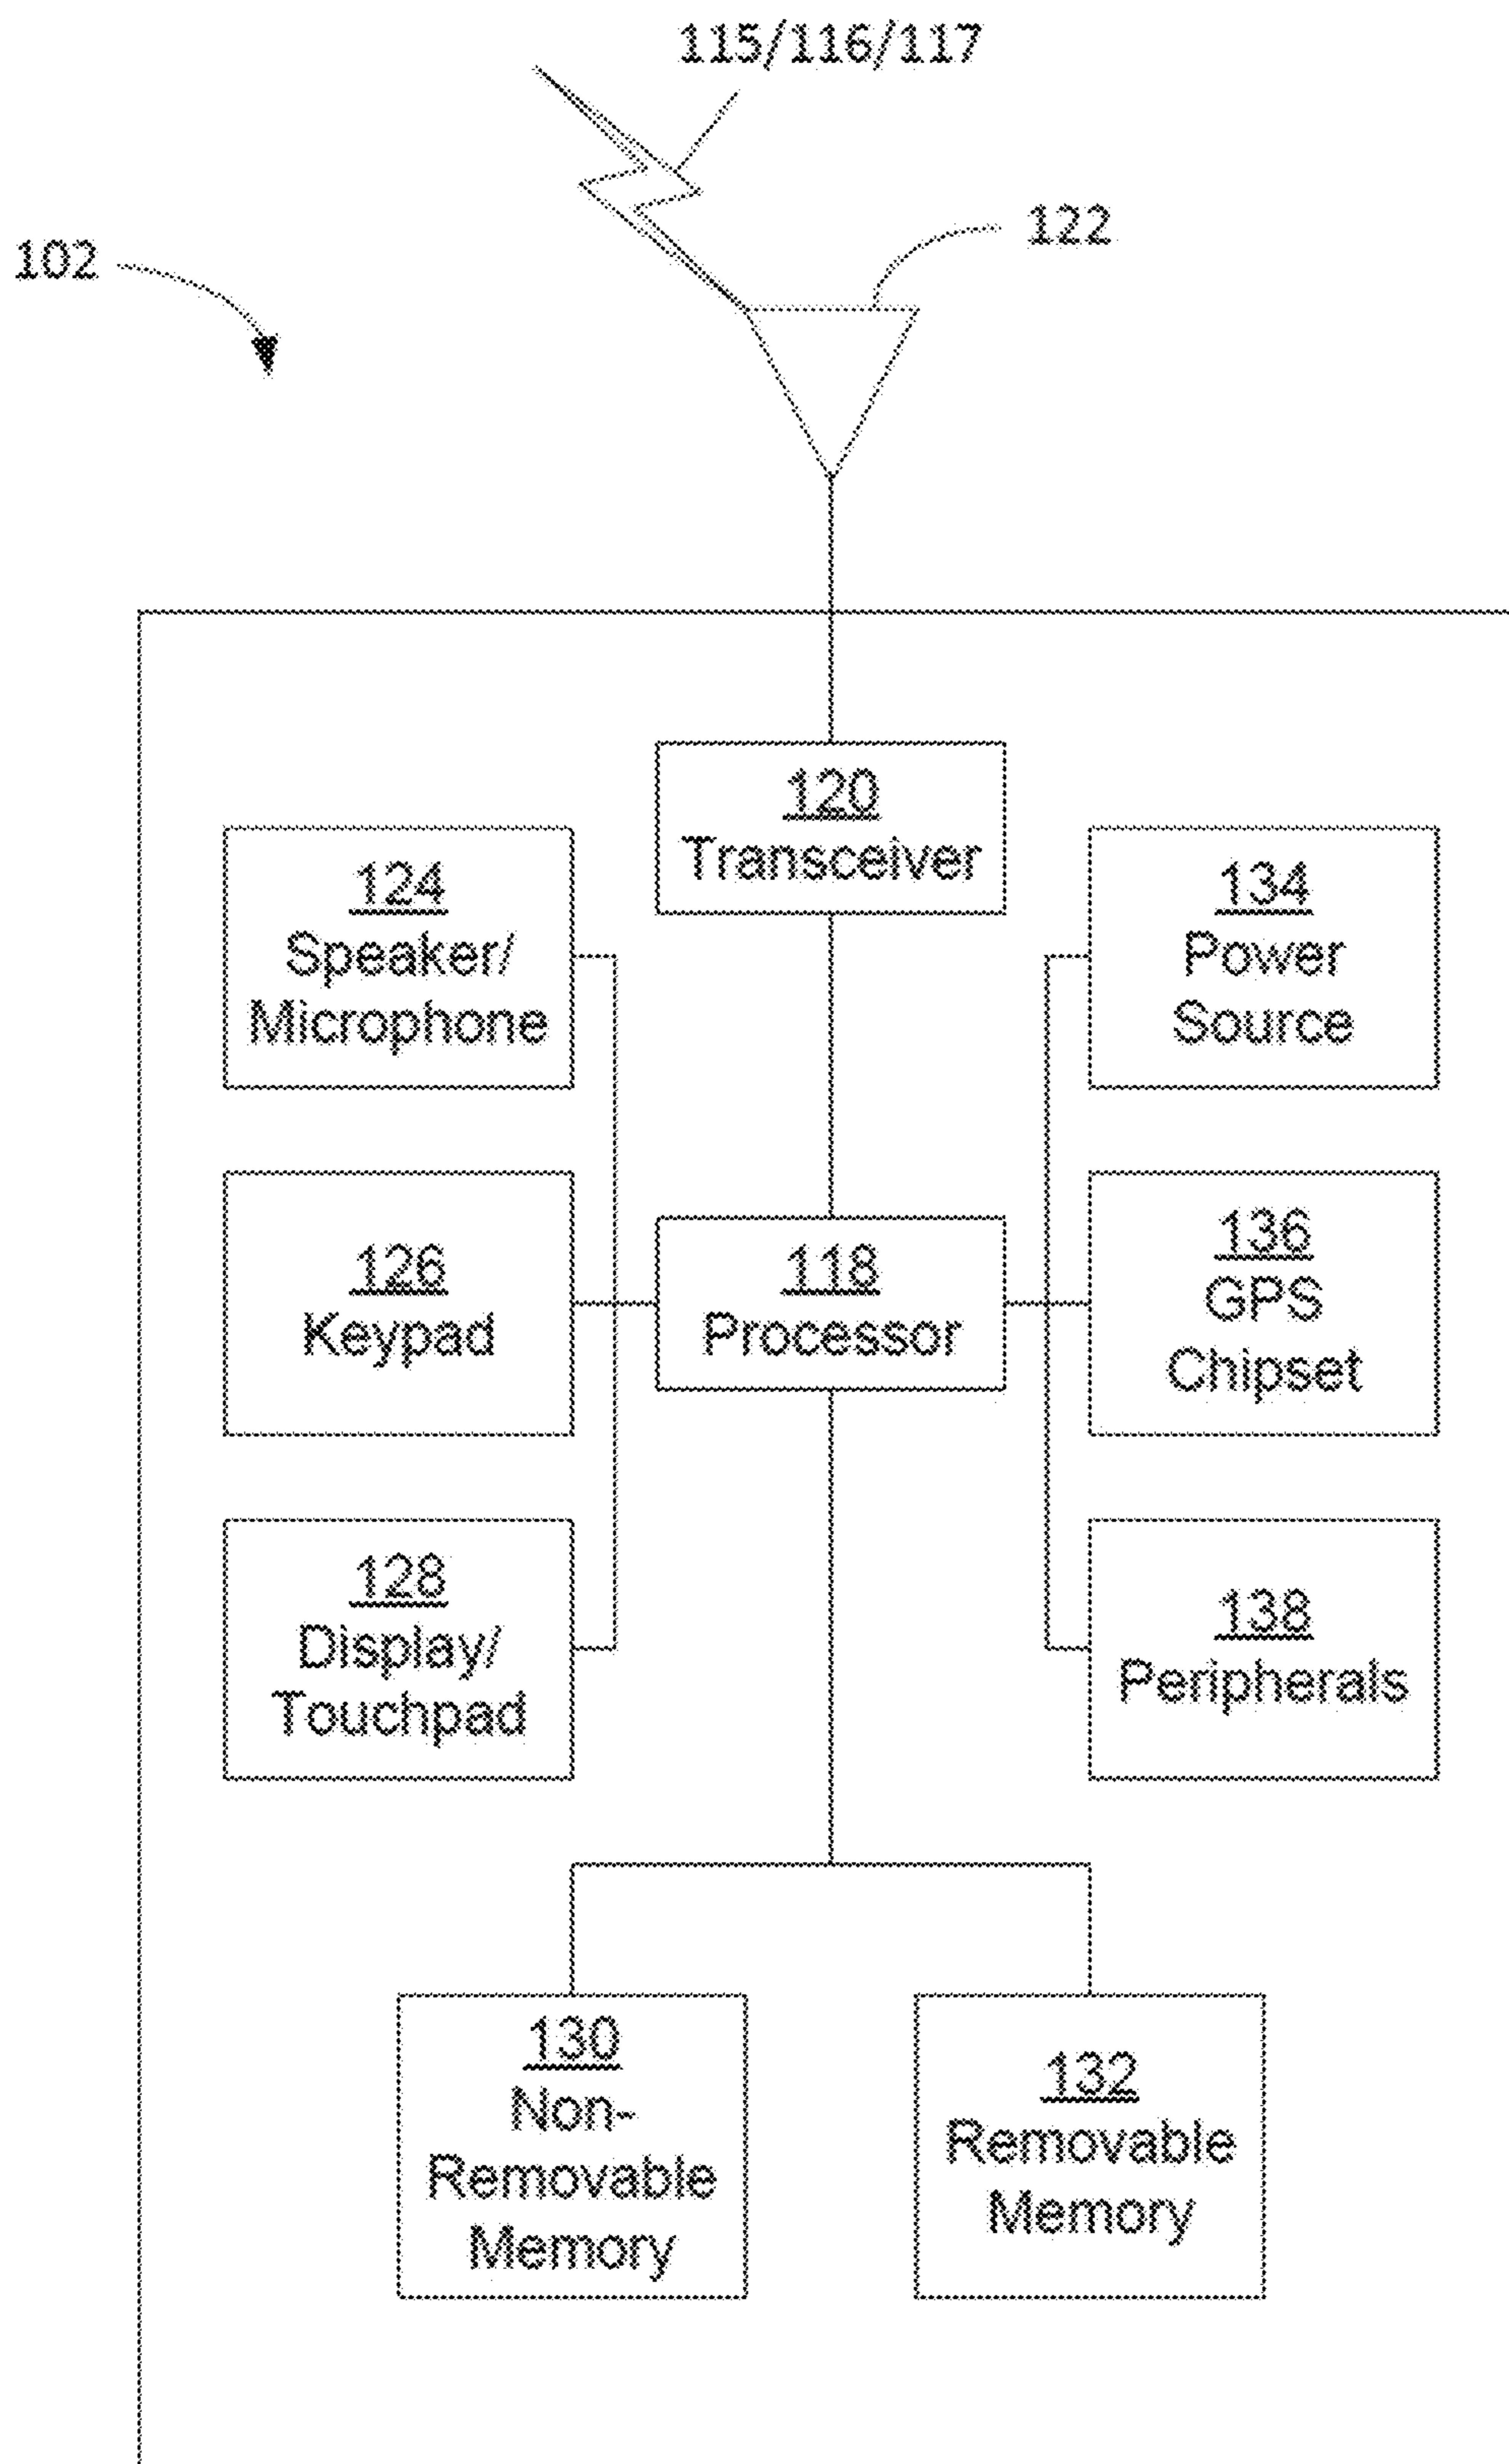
115/116/117

122

102

120
Transceiver

124
Speaker/
Microphone

134
Power
Source

126
Keypad

118
Processor

136
GPS
Chipset

128
Display/
Touchpad

138
Peripherals

130
Non-
Removable
Memory

132
Removable
Memory